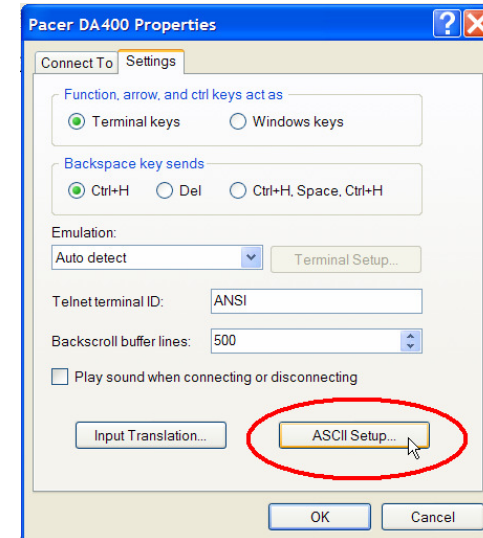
Pacer DA400 Properties

Connect To
Settings

Function, arrow, and ctrl keys act as
Terminal keys
Windows keys

Backspace key sends
Ctrl+H
Del
Ctrl+H, Space, Ctrl+H

Emulation:
Auto detect
Terminal Setup...

Telnet terminal ID:
ANSI

Backscroll buffer lines:
500

Play sound when connecting or disconnecting

Input Translation...
ASCII Setup...

OK
Cancel